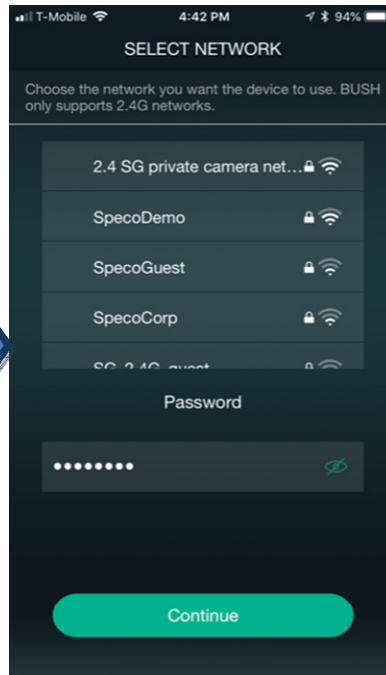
T-Mobile 4:42 PM 94%

SELECT NETWORK

Choose the network you want the device to use. BUSH only supports 2.4G networks.

2.4 SG private camera net…

SpecoDemo

SpecoGuest

SpecoCorp

SG_2.4G_guest

Password

•••••••••

Continue